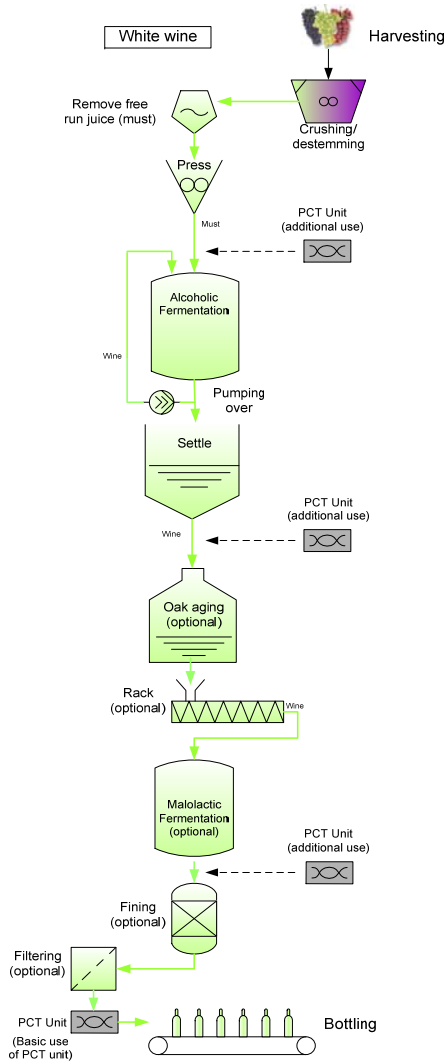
White wine

Harvesting

Remove free run juice (must)

Crushing/ destemming

Press

Must

PCT Unit (additional use)

Alcoholic Fermentation

Wine

Pumping over

Settle

PCT Unit (additional use)

Wine

Oak aging (optional)

Rack (optional)

Wine

Malolactic Fermentation (optional)

PCT Unit (additional use)

Fining (optional)

Filtering (optional)

PCT Unit (Basic use of PCT unit)

Bottling